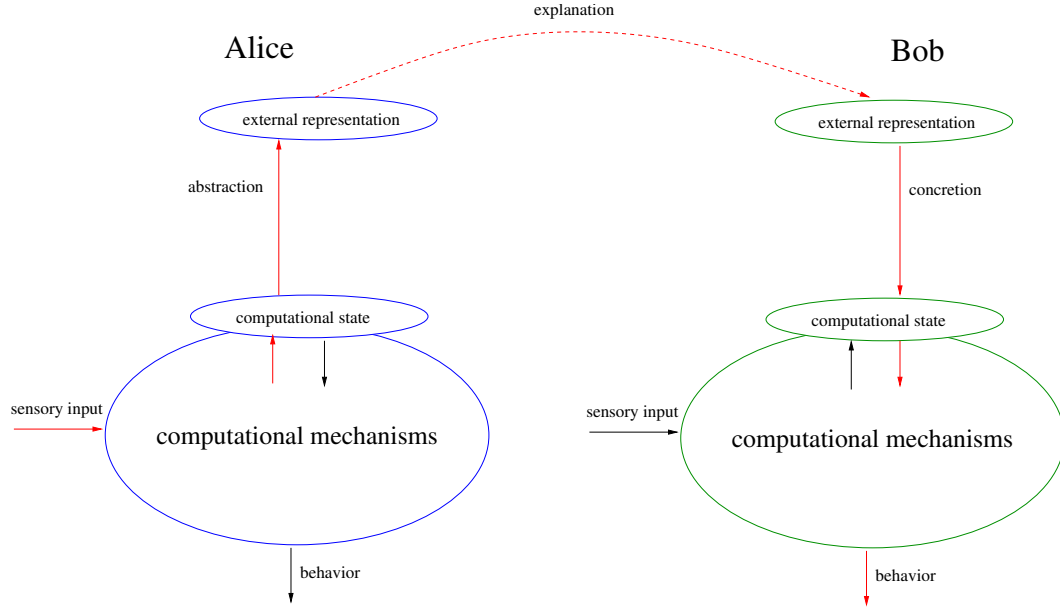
explanation

Alice

Bob

external representation

external representation

abstraction

concretion

computational state

computational state

sensory input

computational mechanisms

sensory input

computational mechanisms

behavior

behavior